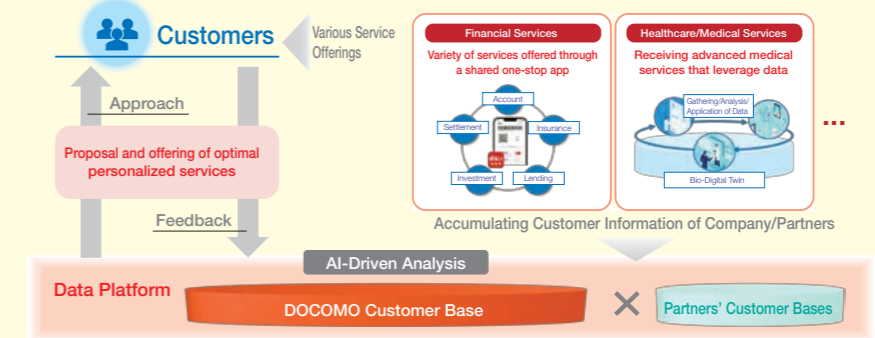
Customers

Various Service Offerings

Approach

Proposal and offering of optimal personalized services

Feedback

Financial Services

Variety of services offered through a shared one-stop app

Account

Settlement

Insurance

Investment

Lending

Healthcare/Medical Services

Receiving advanced medical services that leverage data

Gathering/Analysis/Application of Data

Bio-Digital Twin

...

Accumulating Customer Information of Company/Partners

AI-Driven Analysis

Data Platform

DOCOMO Customer Base

×

Partners' Customer Bases